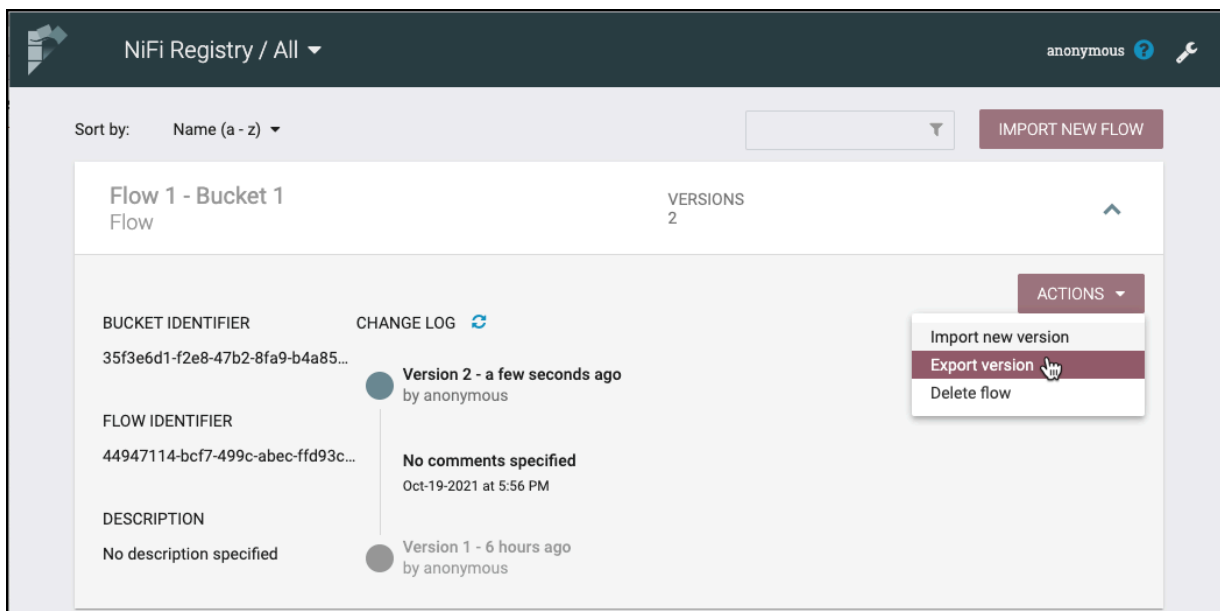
NiFi Registry / All

anonymous

Sort by: Name (a - z)

IMPORT NEW FLOW

Flow 1 - Bucket 1
Flow

VERSIONS
2

ACTIONS

Import new version
Export version
Delete flow

BUCKET IDENTIFIER
35f3e6d1-f2e8-47b2-8fa9-b4a85...

CHANGE LOG

Version 2 - a few seconds ago
by anonymous

FLOW IDENTIFIER
44947114-bcf7-499c-abec-ffd93c...

No comments specified
Oct-19-2021 at 5:56 PM

DESCRIPTION
No description specified

Version 1 - 6 hours ago
by anonymous